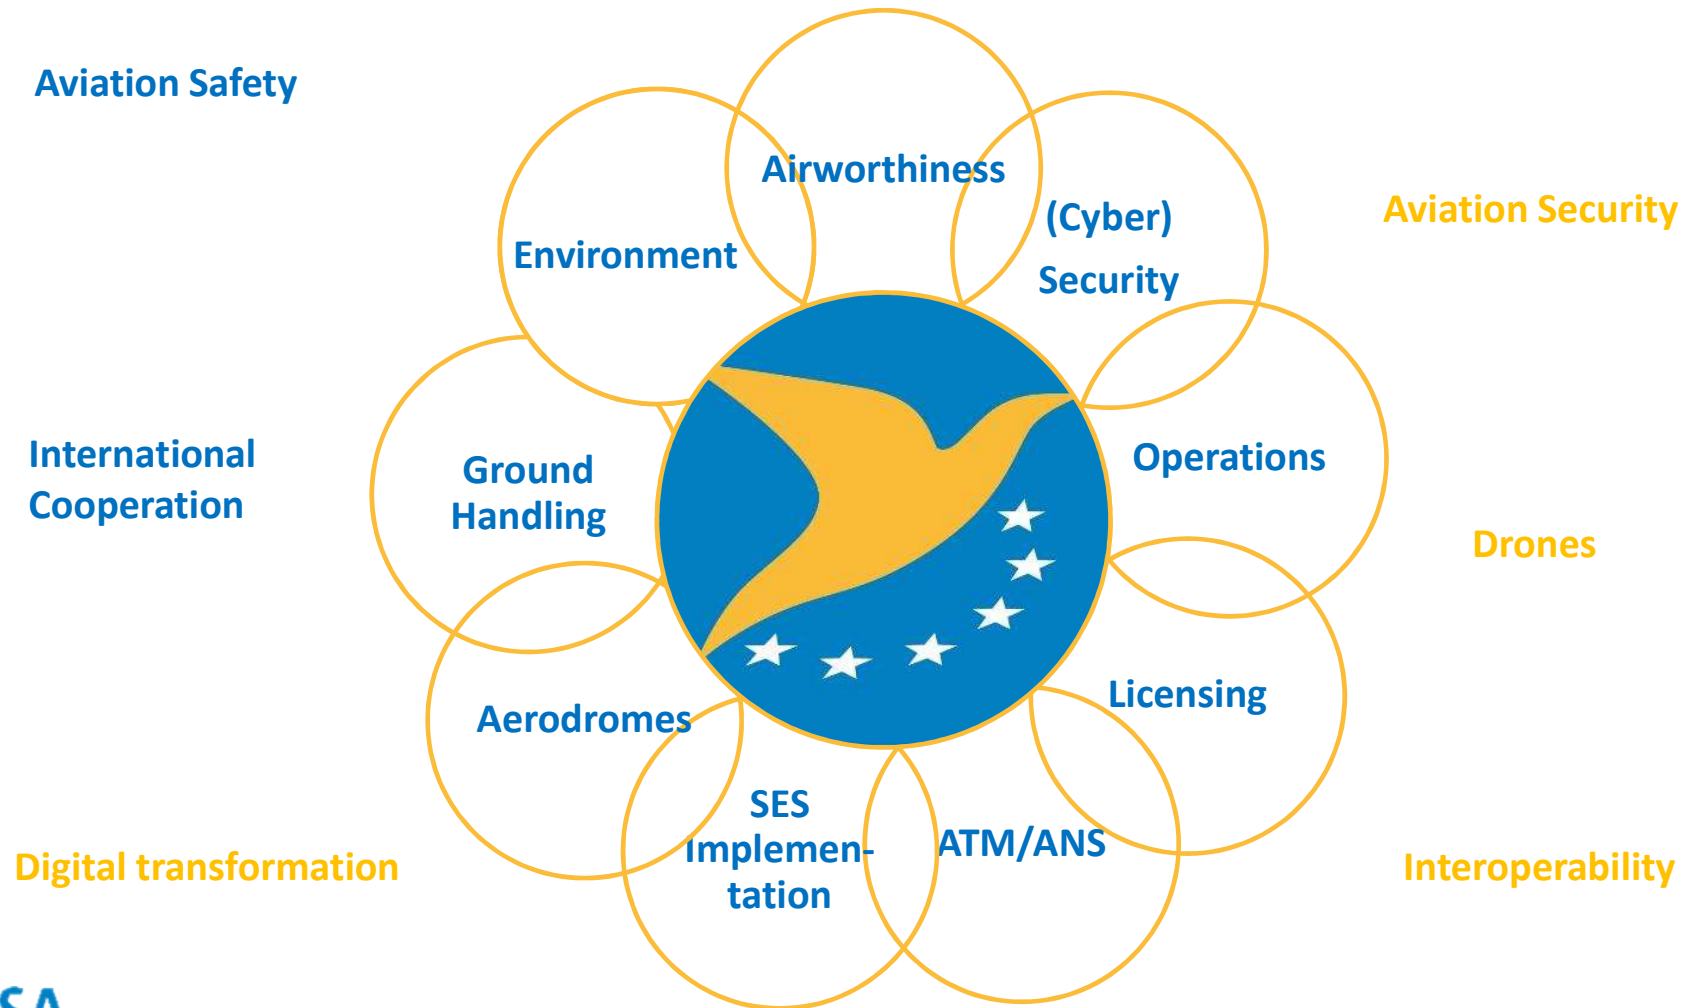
Aviation Safety

Airworthiness

Environment

(Cyber) Security

Aviation Security

International Cooperation

Ground Handling

Operations

Drones

Licensing

Aerodromes

SES Implementation

ATM/ANS

Digital transformation

Interoperability

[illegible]